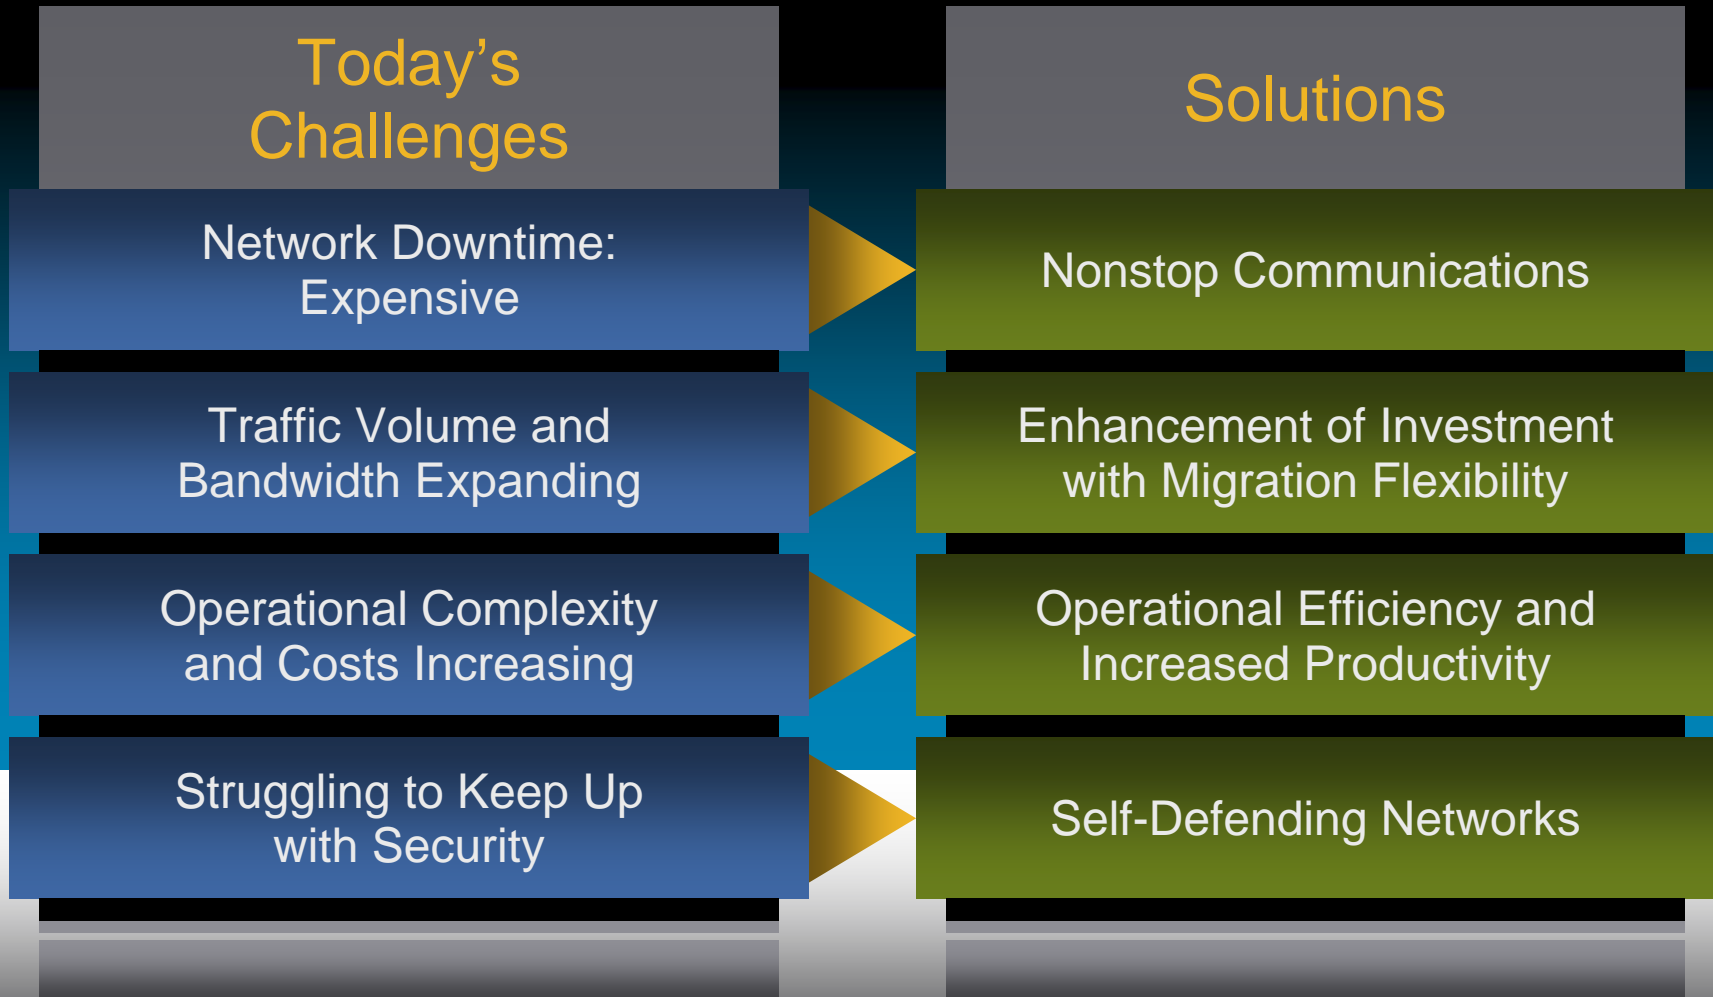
Today’s Challenges

Network Downtime: Expensive

Traffic Volume and Bandwidth Expanding

Operational Complexity and Costs Increasing

Struggling to Keep Up with Security

Solutions

Nonstop Communications

Enhancement of Investment with Migration Flexibility

Operational Efficiency and Increased Productivity

Self-Defending Networks